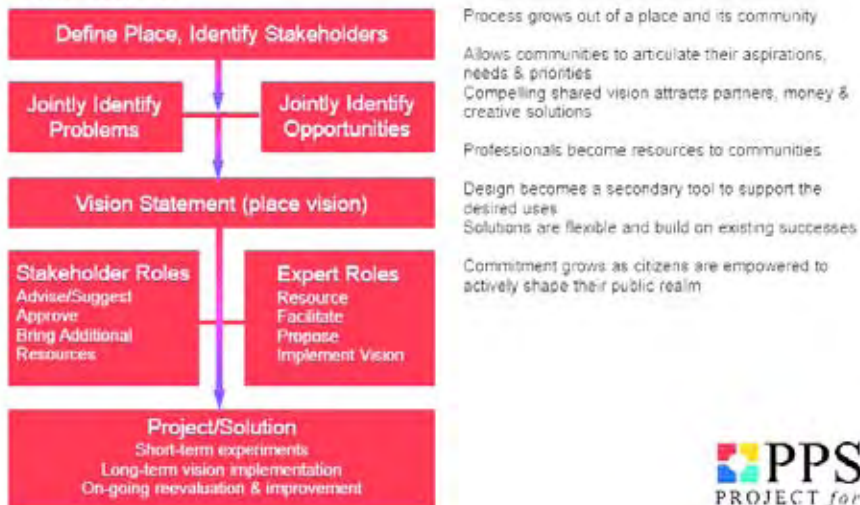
Define Place, Identify Stakeholders

Jointly Identify Problems

Jointly Identify Opportunities

Vision Statement (place vision)

Stakeholder Roles
Advise/Suggest
Approve
Bring Additional Resources

Expert Roles
Resource
Facilitate
Propose
Implement Vision

Project/Solution
Short-term experiments
Long-term vision implementation
On-going reevaluation & improvement

Process grows out of a place and its community

Allows communities to articulate their aspirations, needs & priorities
Compelling shared vision attracts partners, money & creative solutions

Professionals become resources to communities

Design becomes a secondary tool to support the desired uses
Solutions are flexible and build on existing successes

Commitment grows as citizens are empowered to actively shape their public realm

PPS
PROJECT for